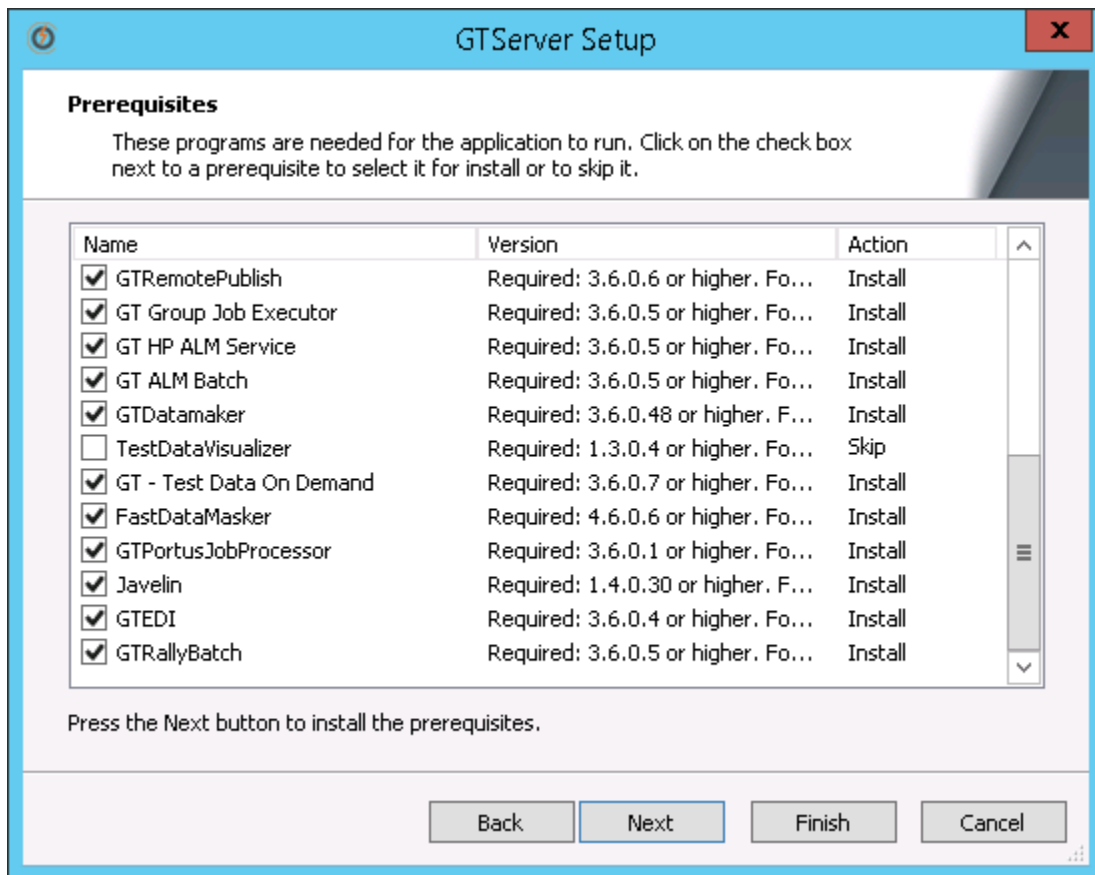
GTServer Setup

x

**Prerequisites**

These programs are needed for the application to run. Click on the check box next to a prerequisite to select it for install or to skip it.

| Name | Version | Action |
|---|---|---|
| GTRemotePublish | Required: 3.6.0.6 or higher. Fo... | Install |
| GT Group Job Executor | Required: 3.6.0.5 or higher. Fo... | Install |
| GT HP ALM Service | Required: 3.6.0.5 or higher. Fo... | Install |
| GT ALM Batch | Required: 3.6.0.5 or higher. Fo... | Install |
| GTDatamaker | Required: 3.6.0.48 or higher. F... | Install |
| TestDataVisualizer | Required: 1.3.0.4 or higher. Fo... | Skip |
| GT - Test Data On Demand | Required: 3.6.0.7 or higher. Fo... | Install |
| FastDataMasker | Required: 4.6.0.6 or higher. Fo... | Install |
| GTPortusJobProcessor | Required: 3.6.0.1 or higher. Fo... | Install |
| Javelin | Required: 1.4.0.30 or higher. F... | Install |
| GTEDI | Required: 3.6.0.4 or higher. Fo... | Install |
| GTRallyBatch | Required: 3.6.0.5 or higher. Fo... | Install |

Press the Next button to install the prerequisites.

Back Next Finish Cancel